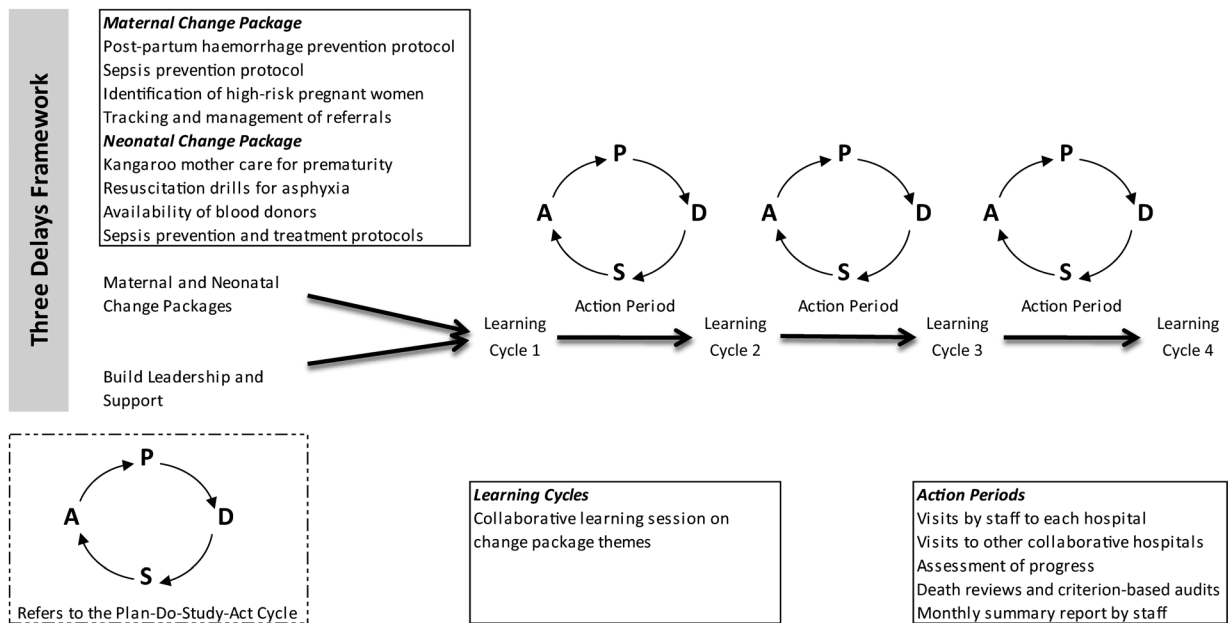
Three Delays Framework

***Maternal Change Package***
Post-partum haemorrhage prevention protocol
Sepsis prevention protocol
Identification of high-risk pregnant women
Tracking and management of referrals
***Neonatal Change Package***
Kangaroo mother care for prematurity
Resuscitation drills for asphyxia
Availability of blood donors
Sepsis prevention and treatment protocols

Maternal and Neonatal Change Packages

Build Leadership and Support

P
A
D
S
Action Period

P
A
D
S
Action Period

P
A
D
S
Action Period

Learning Cycle 1

Learning Cycle 2

Learning Cycle 3

Learning Cycle 4

P
A
D
S
Refers to the Plan-Do-Study-Act Cycle

***Learning Cycles***
Collaborative learning session on change package themes

***Action Periods***
Visits by staff to each hospital
Visits to other collaborative hospitals
Assessment of progress
Death reviews and criterion-based audits
Monthly summary report by staff